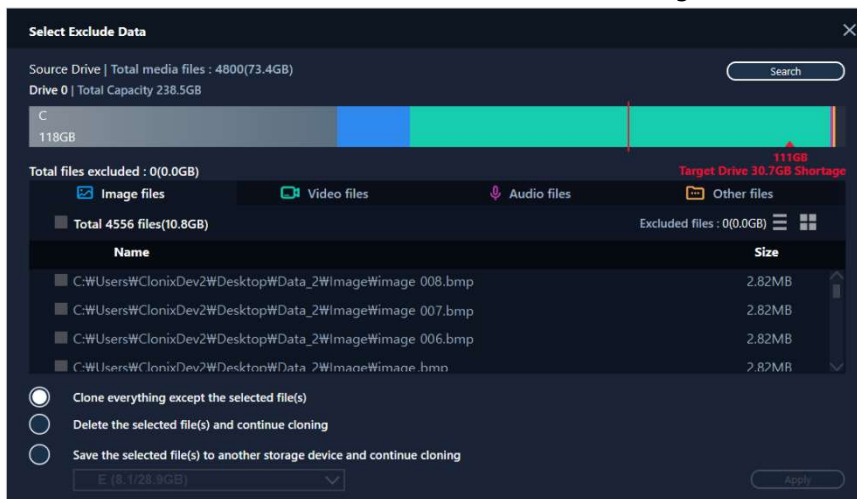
Select Exclude Data

Source Drive | Total media files : 4800(73.4GB)
Drive 0 | Total Capacity 238.5GB

Search

C
118GB

111GB
Target Drive 30.7GB Shortage

Total files excluded : 0(0.0GB)

Image files | Video files | Audio files | Other files

Total 4556 files(10.8GB)

Excluded files : 0(0.0GB)

| Name | Size |
|---|---|
| C:₩Users₩ClonixDev2₩Desktop₩Data_2₩Image₩image 008.bmp | 2.82MB |
| C:₩Users₩ClonixDev2₩Desktop₩Data_2₩Image₩image 007.bmp | 2.82MB |
| C:₩Users₩ClonixDev2₩Desktop₩Data_2₩Image₩image 006.bmp | 2.82MB |
| C:₩Users₩ClonixDev2₩Desktop₩Data_2₩Image₩image.bmp | 2.82MB |

Clone everything except the selected file(s)
Delete the selected file(s) and continue cloning
Save the selected file(s) to another storage device and continue cloning

E (8.1/28.9GB)

Apply